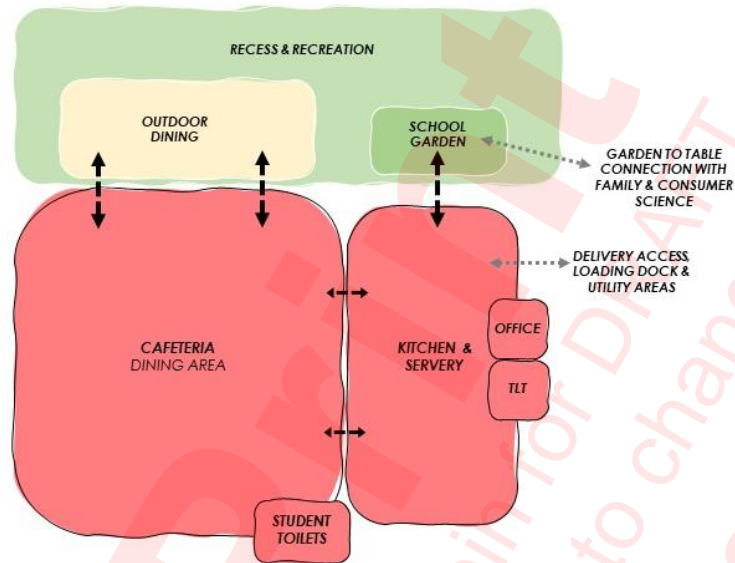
RECESS & RECREATION

OUTDOOR DINING

SCHOOL GARDEN

GARDEN TO TABLE CONNECTION WITH FAMILY & CONSUMER SCIENCE

DELIVERY ACCESS, LOADING DOCK & UTILITY AREAS

OFFICE

CAFETERIA DINING AREA

KITCHEN & SERVERY

TLT

STUDENT TOILETS

Draft

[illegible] for DRAFT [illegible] to change